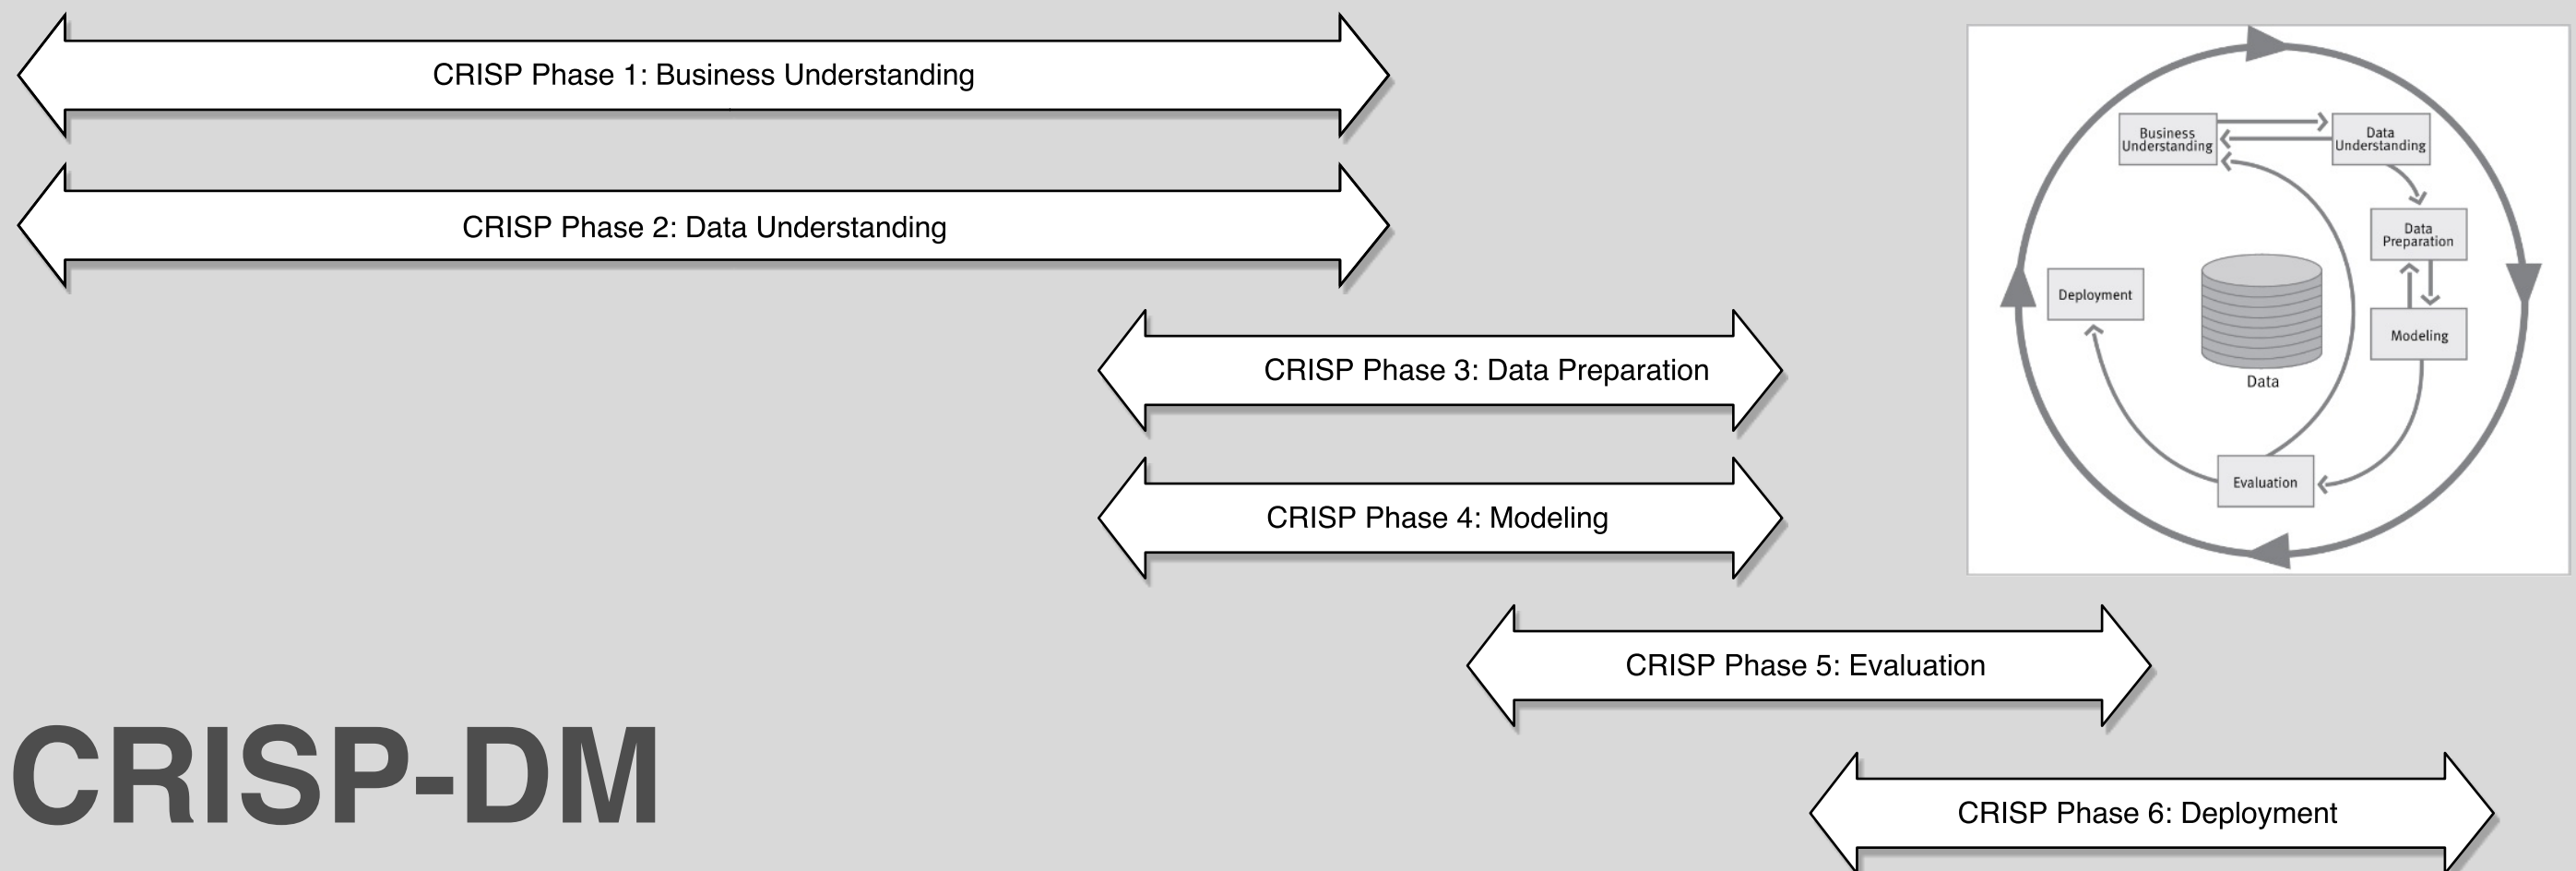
CRISP Phase 1: Business Understanding

CRISP Phase 2: Data Understanding

CRISP Phase 3: Data Preparation

CRISP Phase 4: Modeling

CRISP Phase 5: Evaluation

CRISP Phase 6: Deployment

CRISP-DM

Business Understanding

Data Understanding

Data Preparation

Deployment

Modeling

Data

Evaluation